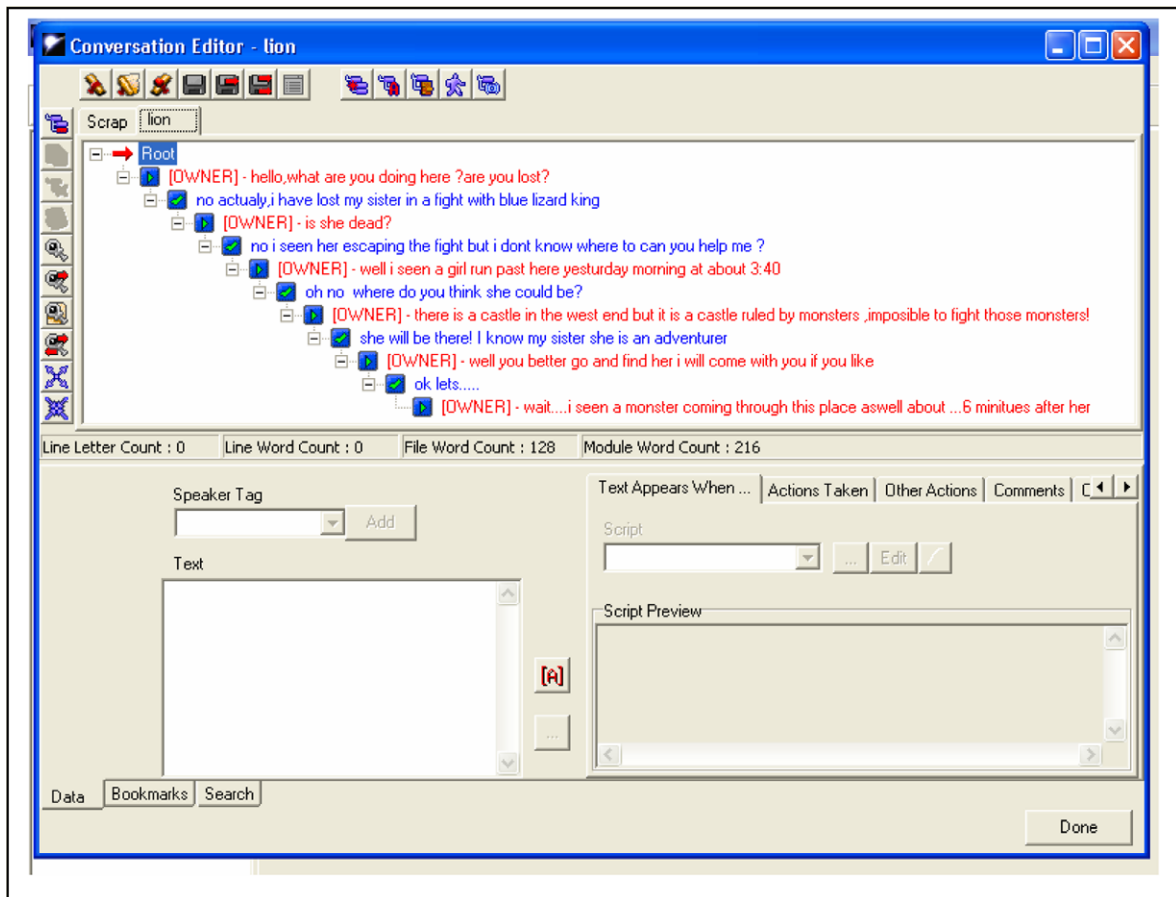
Conversation Editor - lion

Scrap lion

Root
[OWNER] - hello,what are you doing here ?are you lost?
no actualy,i have lost my sister in a fight with blue lizard king
[OWNER] - is she dead?
no i seen her escaping the fight but i dont know where to can you help me ?
[OWNER] - well i seen a girl run past here yesturday morning at about 3:40
oh no where do you think she could be?
[OWNER] - there is a castle in the west end but it is a castle ruled by monsters ,imposible to fight those monsters!
she will be there! I know my sister she is an adventurer
[OWNER] - well you better go and find her i will come with you if you like
ok lets.....
[OWNER] - wait....i seen a monster coming through this place aswell about ...6 minitues after her

Line Letter Count : 0 Line Word Count : 0 File Word Count : 128 Module Word Count : 216

Speaker Tag
Add
Text

Text Appears When ... Actions Taken Other Actions Comments C
Script
... Edit
Script Preview

[A]
...

Data Bookmarks Search

Done